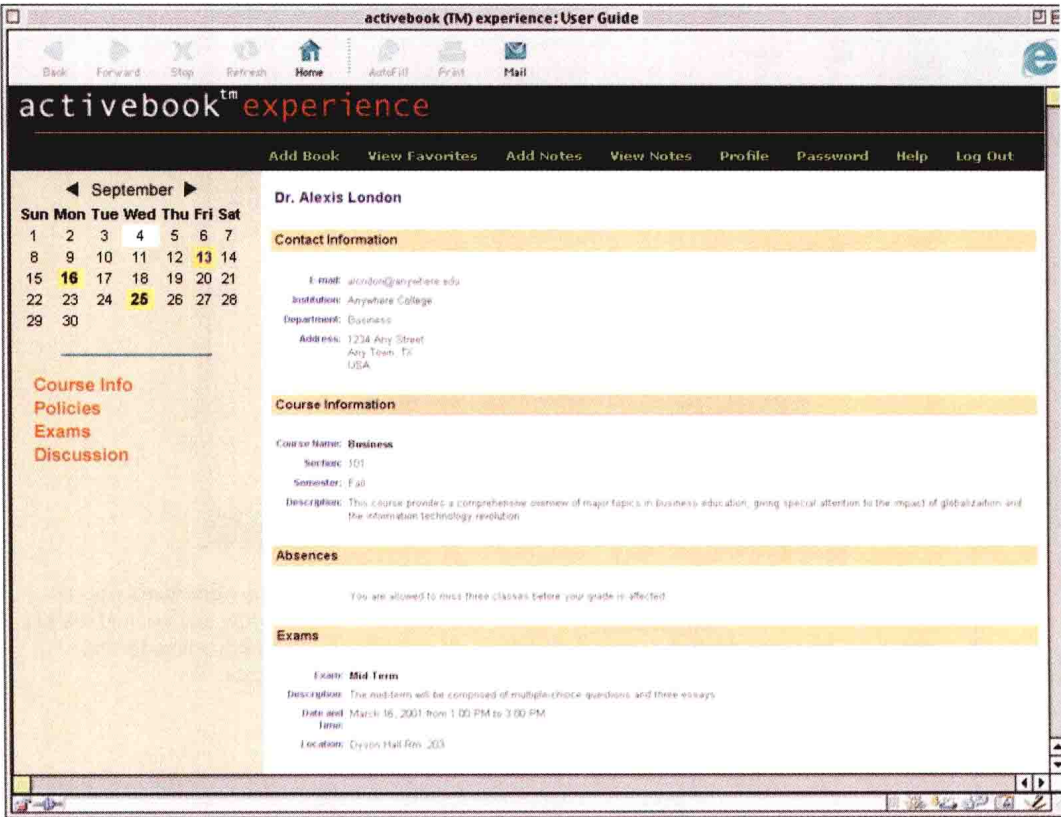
activebook (TM) experience: User Guide

Back Forward Stop Refresh Home AutoFill Print Mail

activebook$^{tm}$experience

Add Book View Favorites Add Notes View Notes Profile Password Help Log Out

◀ September ▶

| Sun | Mon | Tue | Wed | Thu | Fri | Sat |
|---|---|---|---|---|---|---|
| 1 | 2 | 3 | 4 | 5 | 6 | 7 |
| 8 | 9 | 10 | 11 | 12 | 13 | 14 |
| 15 | 16 | 17 | 18 | 19 | 20 | 21 |
| 22 | 23 | 24 | 25 | 26 | 27 | 28 |
| 29 | 30 | | | | | |

Course Info
Policies
Exams
Discussion

Dr. Alexis London

Contact Information

E-mail: alondon@anywhere.edu
Institution: Anywhere College
Department: Business
Address: 1234 Any Street
Any Town, TX
USA

Course Information

Course Name: Business
Section: 101
Semester: Fall
Description: This course provides a comprehensive overview of major topics in business education, giving special attention to the impact of globalization and the information technology revolution.

Absences

You are allowed to miss three classes before your grade is affected.

Exams

Exam: Mid Term
Description: The mid-term will be comprised of multiple-choice questions and three essays.
Date and Time: March 16, 2001 from 1:00 PM to 3:00 PM
Location: Dyson Hall Rm. 203